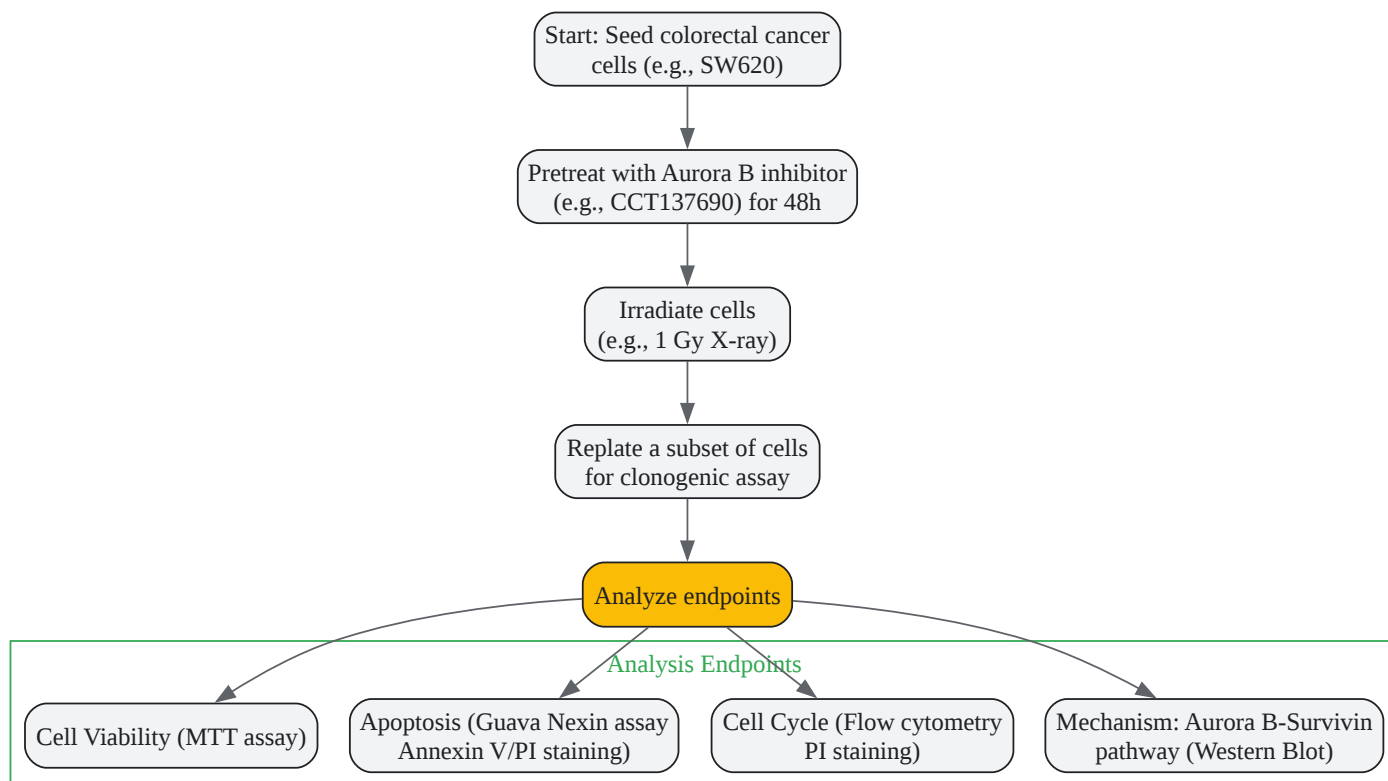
Start: Seed colorectal cancer cells (e.g., SW620)

Pretreat with Aurora B inhibitor (e.g., CCT137690) for 48h

Irradiate cells (e.g., 1 Gy X-ray)

Replate a subset of cells for clonogenic assay

Analyze endpoints

Analysis Endpoints

Cell Viability (MTT assay)

Apoptosis (Guava Nexin assay Annexin V/PI staining)

Cell Cycle (Flow cytometry PI staining)

Mechanism: Aurora B-Survivin pathway (Western Blot)